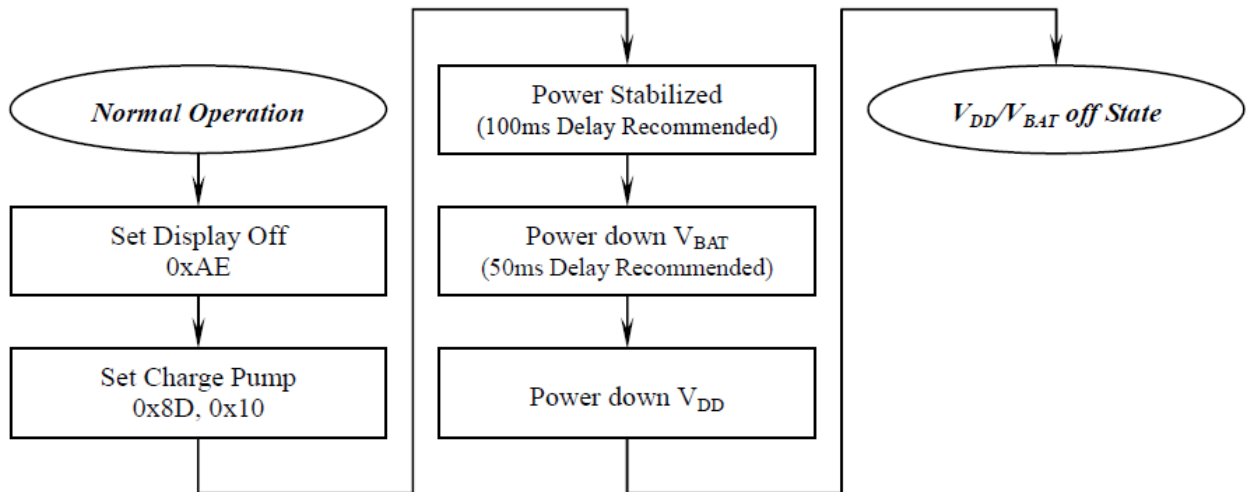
Normal Operation

Set Display Off
0xAE

Set Charge Pump
0x8D, 0x10

Power Stabilized
(100ms Delay Recommended)

Power down $V_{BAT}$
(50ms Delay Recommended)

Power down $V_{DD}$

$V_{DD}/V_{BAT}$ off State